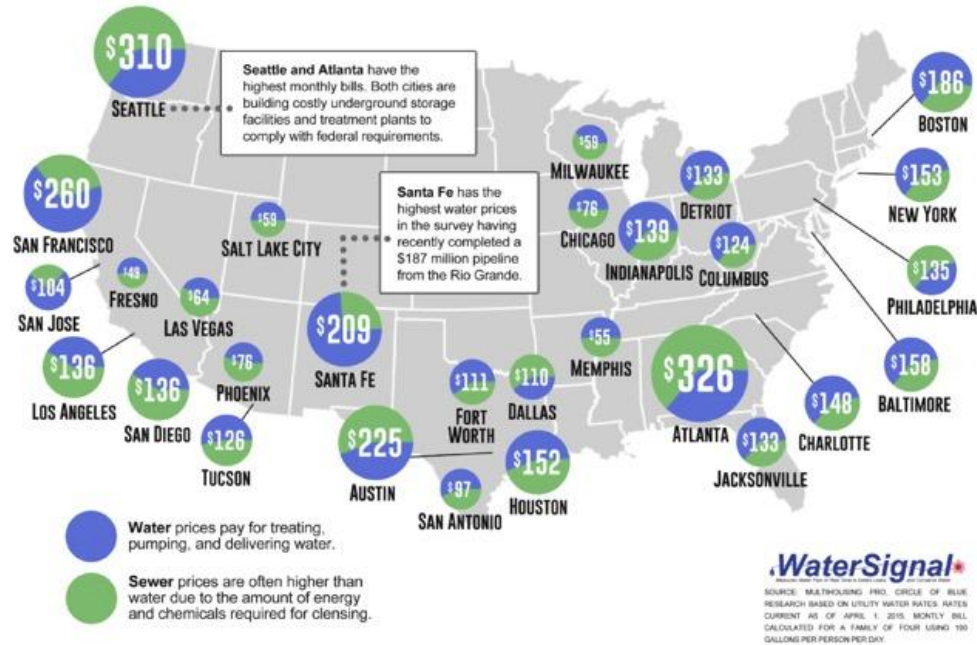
$310
SEATTLE

Seattle and Atlanta have the highest monthly bills. Both cities are building costly underground storage facilities and treatment plants to comply with federal requirements.

$186
BOSTON

$260
SAN FRANCISCO

$59
MILWAUKEE

$133
DETRIOT

$153
NEW YORK

$59
SALT LAKE CITY

Santa Fe has the highest water prices in the survey having recently completed a $187 million pipeline from the Rio Grande.

$76
CHICAGO

$139
INDIANAPOLIS

$124
COLUMBUS

$135
PHILADELPHIA

$104
SAN JOSE

$48
FRESNO

$64
LAS VEGAS

$209
SANTA FE

$55
MEMPHIS

$136
LOS ANGELES

$76
PHOENIX

$136
SAN DIEGO

$111
FORT WORTH

$110
DALLAS

$326
ATLANTA

$158
BALTIMORE

$148
CHARLOTTE

$126
TUCSON

$225
AUSTIN

$152
HOUSTON

$133
JACKSONVILLE

$97
SAN ANTONIO

Water prices pay for treating, pumping, and delivering water.

Sewer prices are often higher than water due to the amount of energy and chemicals required for clensing.

WaterSignal

SOURCE: MULTIHOUSING PRO, CIRCLE OF BLUE RESEARCH BASED ON UTILITY WATER RATES. RATES CURRENT AS OF APRIL 1, 2015. MONTLY BILL CALCULATED FOR A FAMILY OF FOUR USING 100 GALLONS PER PERSON PER DAY.